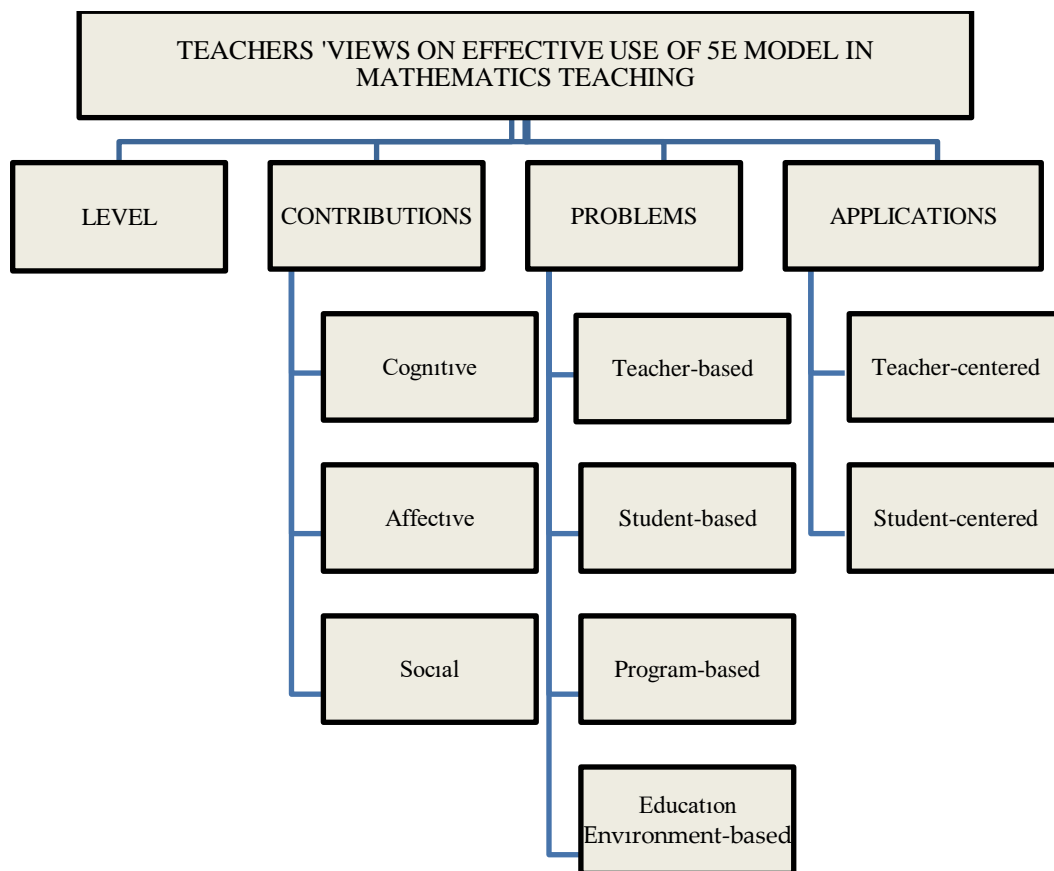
TEACHERS 'VIEWS ON EFFECTIVE USE OF 5E MODEL IN MATHEMATICS TEACHING

LEVEL

CONTRIBUTIONS

PROBLEMS

APPLICATIONS

Cognıtıve

Affectıve

Socıal

Teacher-based

Student-based

Program-based

Educatıon Envıronment-based

Teacher-centered

Student-centered